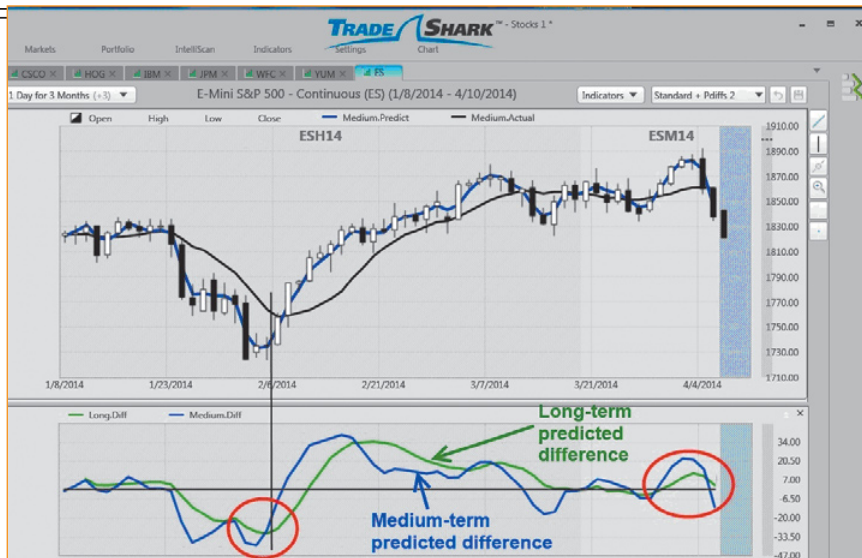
TRADE SHARK™ - Stocks 1 *

Markets Portfolio IntelliScan Indicators Settings Chart

CSCO HOG IBM JPM WFC YUM ES

1 Day for 3 Months (+3)

E-Mini S&P 500 - Continuous (ES) (1/8/2014 - 4/10/2014)

Indicators Standard + Pdiffs 2

Open High Low Close Medium.Predict Medium.Actual

ESH14

ESM14

1910.00
1890.00
1870.00
1850.00
1830.00
1810.00
1790.00
1770.00
1750.00
1730.00
1710.00

1/8/2014 1/23/2014 2/6/2014 2/21/2014 3/7/2014 3/21/2014 4/4/2014

Long.Diff Medium.Diff

Long-term predicted difference

Medium-term predicted difference

34.00
20.50
7.00
-6.50
-20.00
-33.50
-47.00